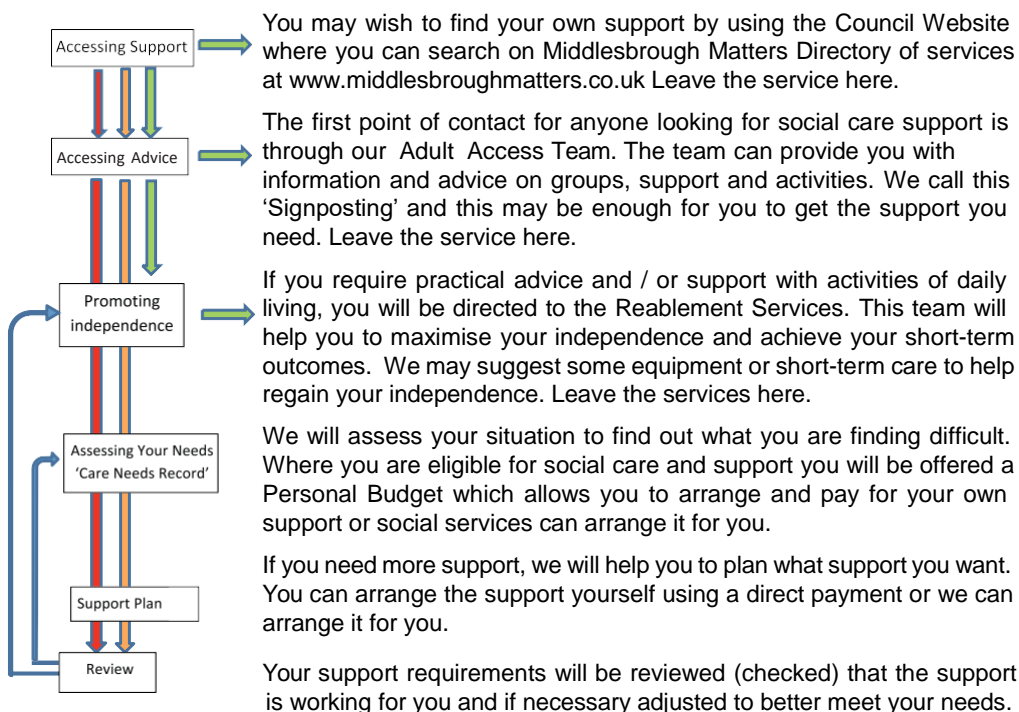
Accessing Support

Accessing Advice

Promoting independence

Assessing Your Needs 'Care Needs Record'

Support Plan

Review

You may wish to find your own support by using the Council Website where you can search on Middlesbrough Matters Directory of services at www.middlesbroughmatters.co.uk Leave the service here.

The first point of contact for anyone looking for social care support is through our Adult Access Team. The team can provide you with information and advice on groups, support and activities. We call this 'Signposting' and this may be enough for you to get the support you need. Leave the service here.

If you require practical advice and / or support with activities of daily living, you will be directed to the Reablement Services. This team will help you to maximise your independence and achieve your short-term outcomes. We may suggest some equipment or short-term care to help regain your independence. Leave the services here.

We will assess your situation to find out what you are finding difficult. Where you are eligible for social care and support you will be offered a Personal Budget which allows you to arrange and pay for your own support or social services can arrange it for you.

If you need more support, we will help you to plan what support you want. You can arrange the support yourself using a direct payment or we can arrange it for you.

Your support requirements will be reviewed (checked) that the support is working for you and if necessary adjusted to better meet your needs.